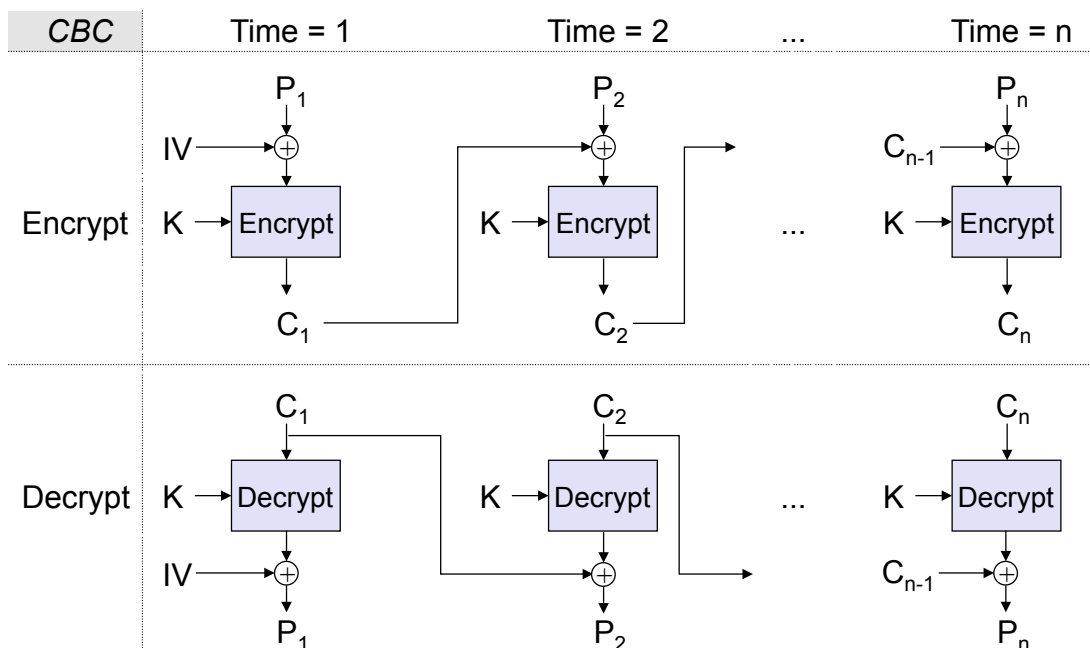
CBC Time = 1 Time = 2 ... Time = n

$P_1$ $P_2$ $P_n$

IV $\oplus$ $\oplus$ $C_{n-1}$ $\oplus$

Encrypt K Encrypt K Encrypt ... K Encrypt

$C_1$ $C_2$ $C_n$

$C_1$ $C_2$ $C_n$

Decrypt K Decrypt K Decrypt ... K Decrypt

IV $\oplus$ $\oplus$ $C_{n-1}$ $\oplus$

$P_1$ $P_2$ $P_n$